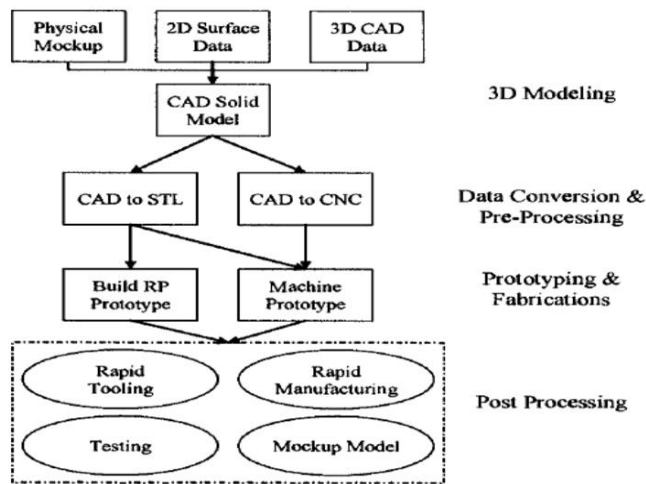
Physical Mockup

2D Surface Data

3D CAD Data

CAD Solid Model

3D Modeling

CAD to STL

CAD to CNC

Data Conversion & Pre-Processing

Build RP Prototype

Machine Prototype

Prototyping & Fabrications

Rapid Tooling

Rapid Manufacturing

Testing

Mockup Model

Post Processing